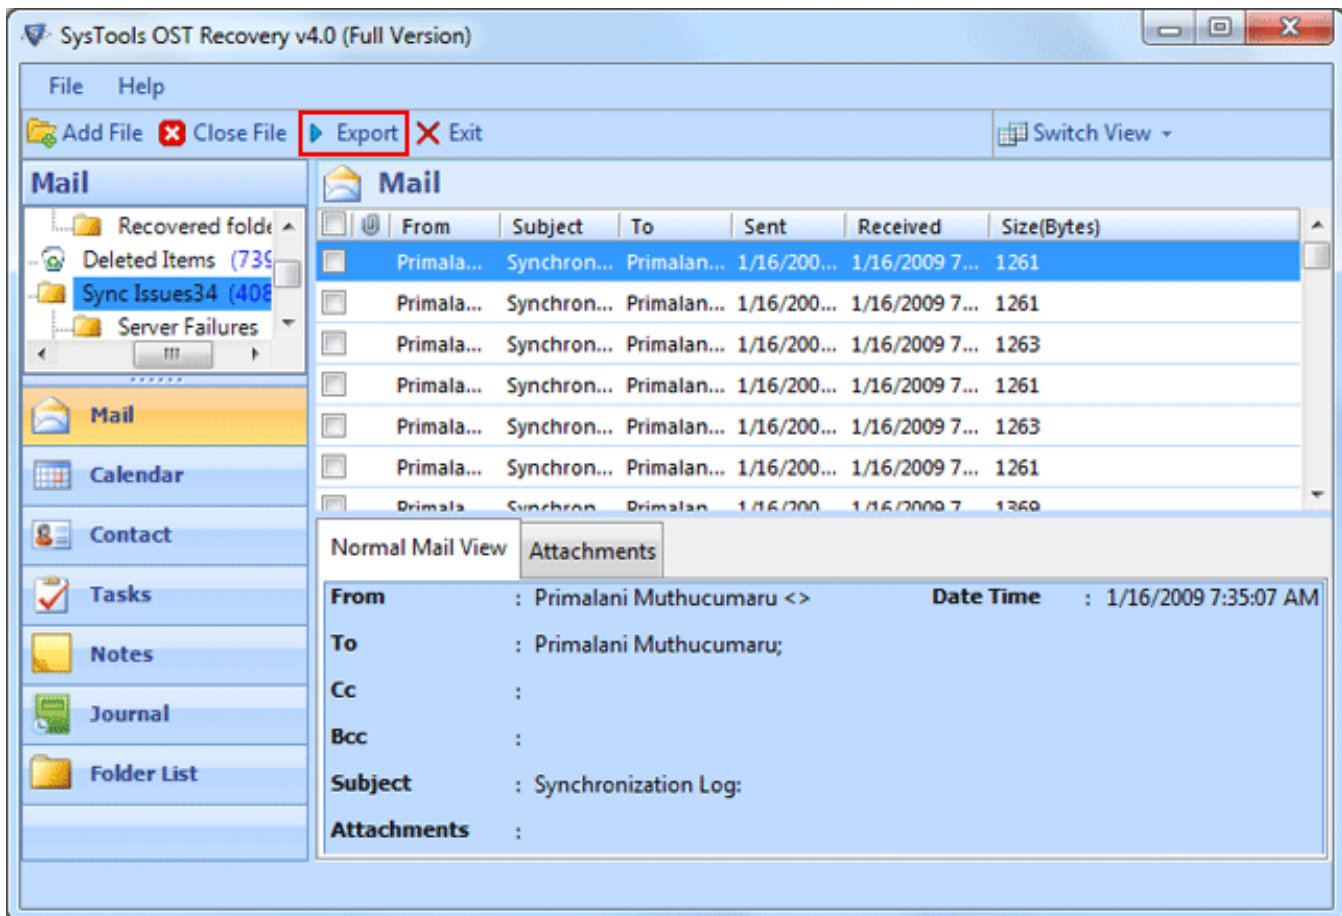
SysTools OST Recovery v4.0 (Full Version)

File Help

Add File Close File Export Exit Switch View

Mail

Recovered folde
Deleted Items (739
Sync Issues34 (408
Server Failures

Mail
Calendar
Contact
Tasks
Notes
Journal
Folder List

Mail

| | | From | Subject | To | Sent | Received | Size(Bytes) |
|---|---|---|---|---|---|---|---|
| | | Primala... | Synchron... | Primalan... | 1/16/200... | 1/16/2009 7... | 1261 |
| | | Primala... | Synchron... | Primalan... | 1/16/200... | 1/16/2009 7... | 1261 |
| | | Primala... | Synchron... | Primalan... | 1/16/200... | 1/16/2009 7... | 1263 |
| | | Primala... | Synchron... | Primalan... | 1/16/200... | 1/16/2009 7... | 1261 |
| | | Primala... | Synchron... | Primalan... | 1/16/200... | 1/16/2009 7... | 1263 |
| | | Primala... | Synchron... | Primalan... | 1/16/200... | 1/16/2009 7... | 1261 |
| | | Primala... | Synchron... | Primalan... | 1/16/200... | 1/16/2009 7... | 1369 |

Normal Mail View Attachments

From : Primalani Muthucumaru <> Date Time : 1/16/2009 7:35:07 AM
To : Primalani Muthucumaru;
Cc :
Bcc :
Subject : Synchronization Log:
Attachments :